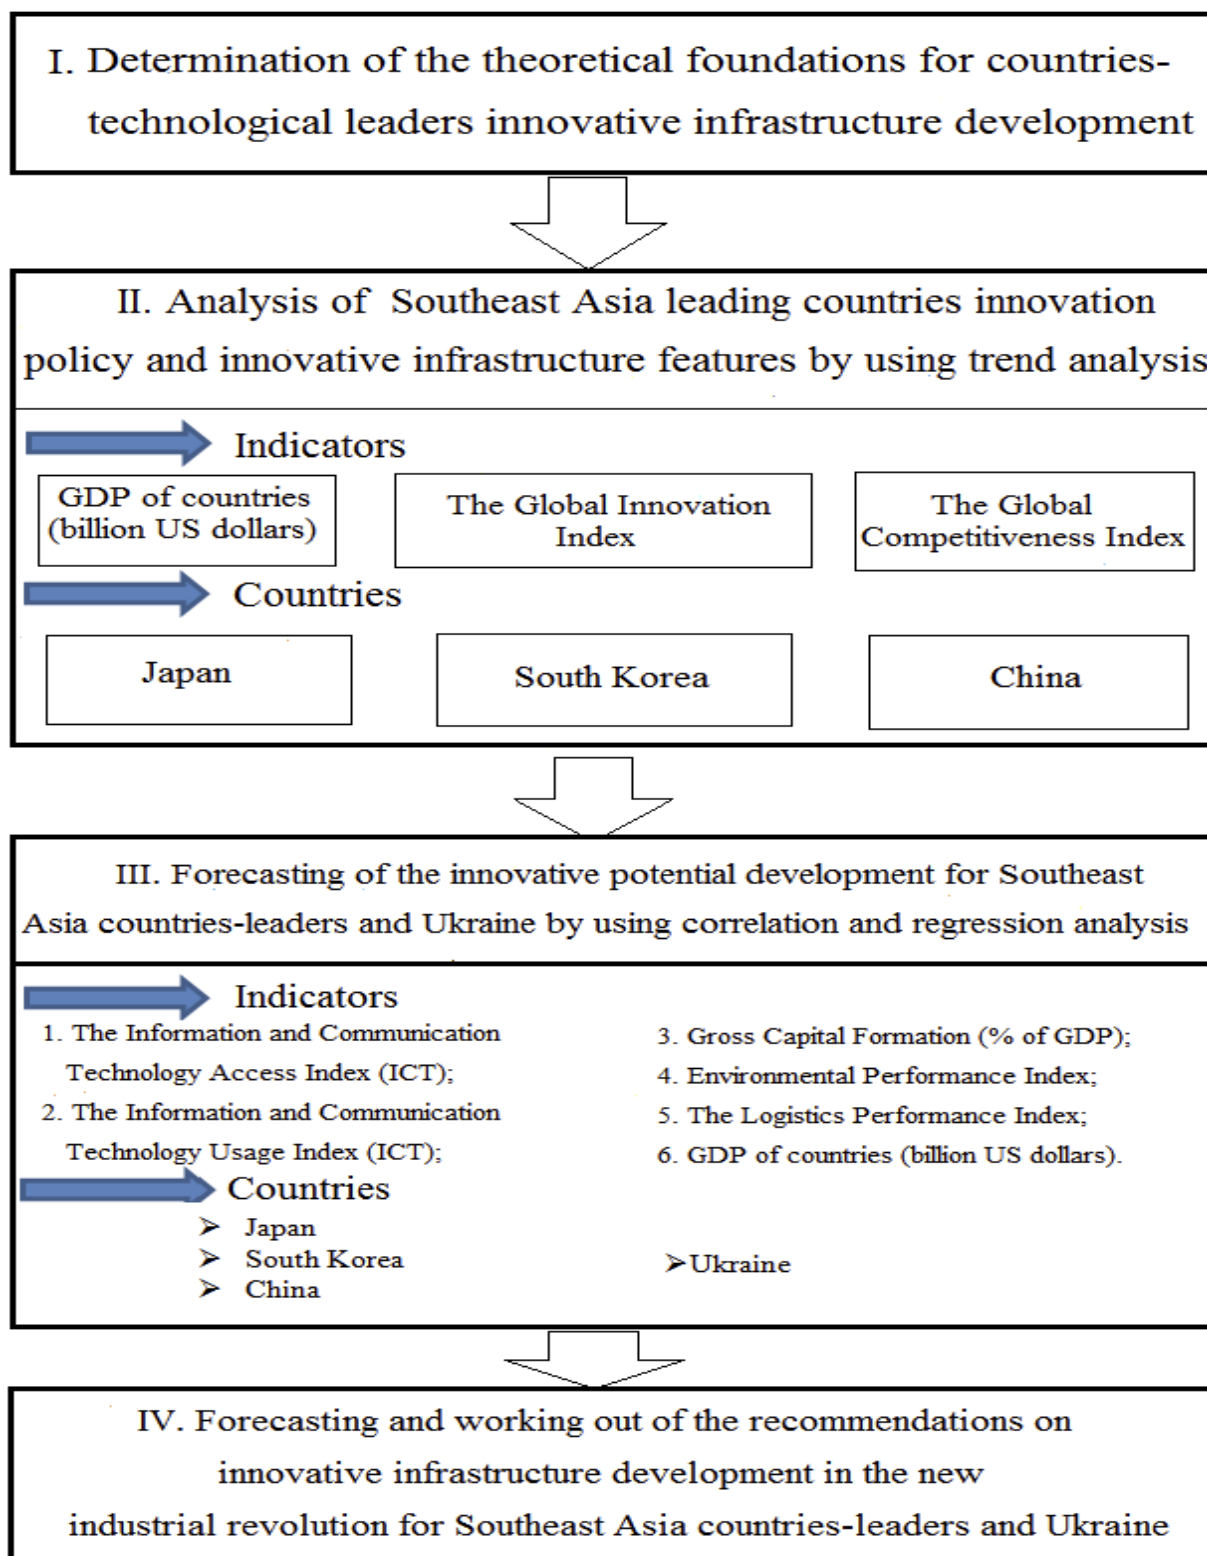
I. Determination of the theoretical foundations for countries-technological leaders innovative infrastructure development

II. Analysis of Southeast Asia leading countries innovation policy and innovative infrastructure features by using trend analysis

Indicators

GDP of countries (billion US dollars)

The Global Innovation Index

The Global Competitiveness Index

Countries

Japan

South Korea

China

III. Forecasting of the innovative potential development for Southeast Asia countries-leaders and Ukraine by using correlation and regression analysis

Indicators

1. The Information and Communication Technology Access Index (ICT);
2. The Information and Communication Technology Usage Index (ICT);

3. Gross Capital Formation (% of GDP);
4. Environmental Performance Index;
5. The Logistics Performance Index;
6. GDP of countries (billion US dollars).

Countries

➢ Japan
➢ South Korea
➢ China

➢Ukraine

IV. Forecasting and working out of the recommendations on innovative infrastructure development in the new industrial revolution for Southeast Asia countries-leaders and Ukraine